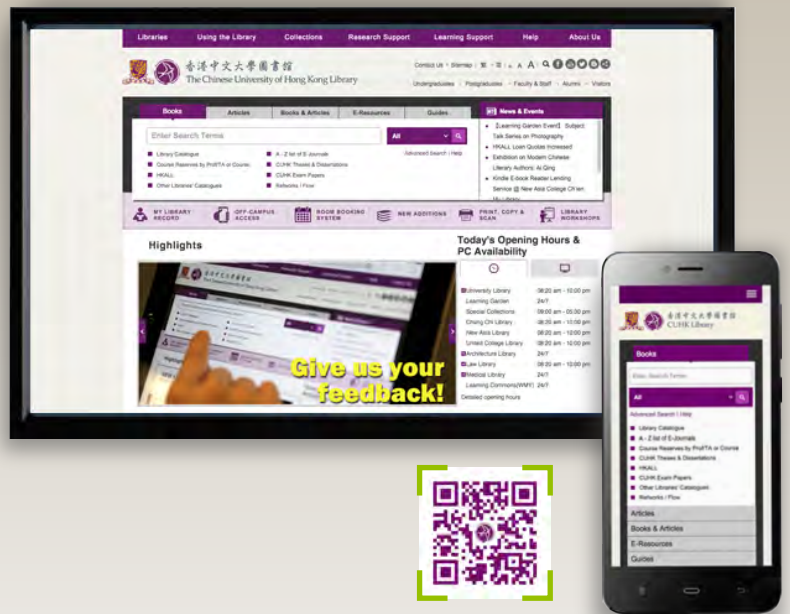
Libraries Using the Library Collections Research Support Learning Support Help About Us

香港中文大學圖書館
The Chinese University of Hong Kong Library

Contact Us | Sitemap | 繁 | 简 | A A A

Undergraduates | Postgraduates | Faculty & Staff | Alumni | Visitors

Books | Articles | Books & Articles | E-Resources | Guides

Enter Search Terms

All

Advanced Search | Help

Library Catalogue
Course Reserves by Prof/TA or Course
HKALL
Other Libraries' Catalogues

A - Z list of E-Journals
CUHK Theses & Dissertations
CUHK Exam Papers
Networks / Flow

News & Events

【Learning Garden Event】 Subject Talk Series on Photography
HKALL Loan Quotas Increased
Exhibition on Modern Chinese Literary Authors: Ai Qing
Kindle E-book Reader Lending Service @ New Asia College Ch'ien Mu Library

MY LIBRARY RECORD
OFF-CAMPUS ACCESS
ROOM BOOKING SYSTEM
NEW ADDITIONS
PRINT, COPY & SCAN
LIBRARY WORKSHOPS

Highlights

Give us your feedback!

Today's Opening Hours & PC Availability

| | |
|---|---|
| University Library | 08:20 am - 10:00 pm |
| Learning Garden | 24/7 |
| Special Collections | 09:00 am - 05:00 pm |
| Chung Chi Library | 08:20 am - 10:00 pm |
| New Asia Library | 08:20 am - 10:00 pm |
| United College Library | 08:20 am - 10:00 pm |
| Architecture Library | 24/7 |
| Law Library | 08:20 am - 10:00 pm |
| Medical Library | 24/7 |
| Learning Commons(WMY) | 24/7 |

Detailed opening hours

香港中文大學圖書館
CUHK Library

Books

Enter Search Terms

All

Advanced Search | Help

Library Catalogue
A - Z list of E-Journals
Course Reserves by Prof/TA or Course
CUHK Theses & Dissertations
HKALL
CUHK Exam Papers
Other Libraries' Catalogues
Networks / Flow

Articles
Books & Articles
E-Resources
Guides